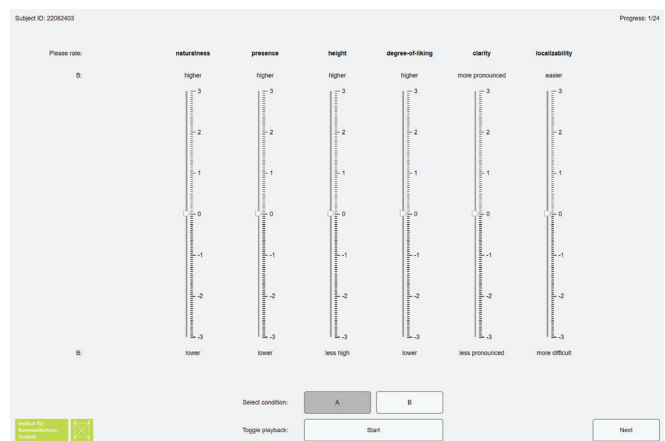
Subject ID: 22082403

Progress: 1/24

Please rate:

| | naturalness | presence | height | degree-of-liking | clarity | localizability |
|---|---|---|---|---|---|---|
| B: | higher | higher | higher | higher | more pronounced | easier |
| | 3 | 3 | 3 | 3 | 3 | 3 |
| | 2 | 2 | 2 | 2 | 2 | 2 |
| | 1 | 1 | 1 | 1 | 1 | 1 |
| | 0 | 0 | 0 | 0 | 0 | 0 |
| | -1 | -1 | -1 | -1 | -1 | -1 |
| | -2 | -2 | -2 | -2 | -2 | -2 |
| | -3 | -3 | -3 | -3 | -3 | -3 |
| B: | lower | lower | less high | lower | less pronounced | more difficult |

Select condition: A B

Toggle playback: Start

Institut für Kommunikations-Technik

Next